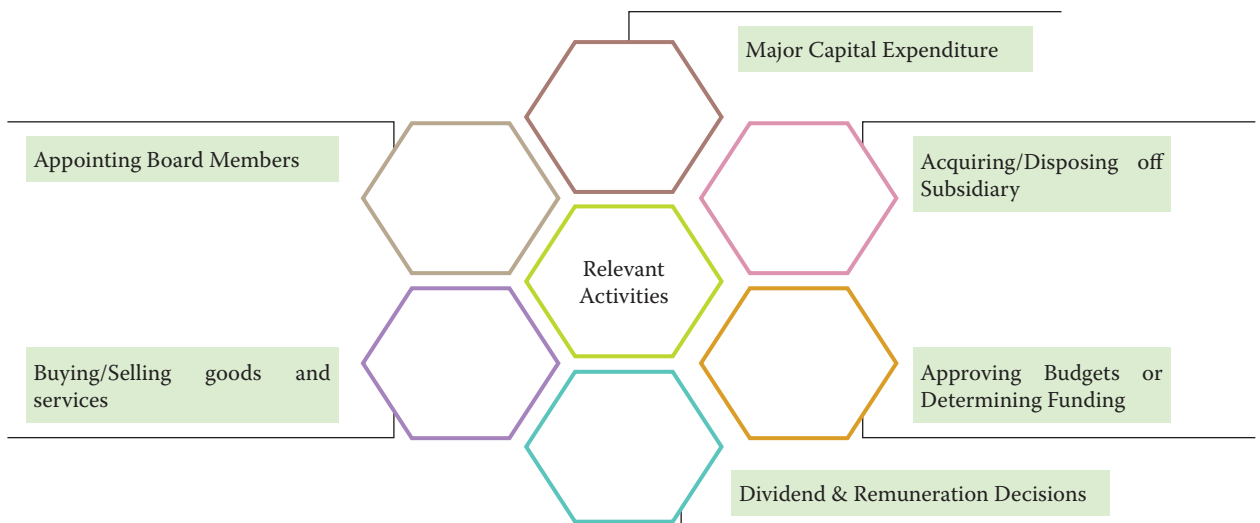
Major Capital Expenditure

Appointing Board Members

Acquiring/Disposing off Subsidiary

Relevant Activities

Buying/Selling goods and services

Approving Budgets or Determining Funding

Dividend & Remuneration Decisions